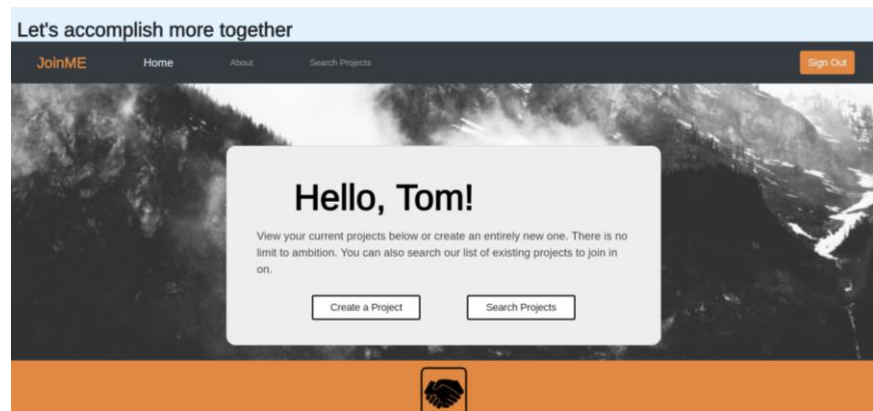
Let's accomplish more together

JoinME Home About Search Projects Sign Out

Hello, Tom!

View your current projects below or create an entirely new one. There is no limit to ambition. You can also search our list of existing projects to join in on.

Create a Project Search Projects